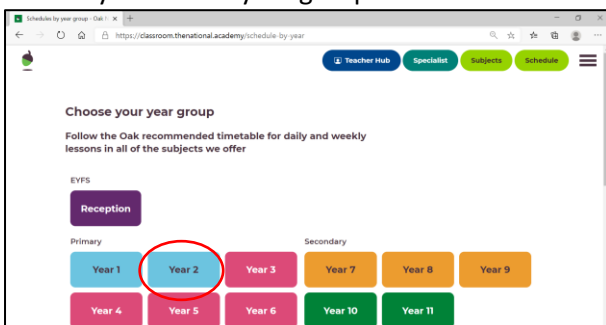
Schedules by year group - Oak N ×

https://classroom.thenational.academy/schedule-by-year

Teacher Hub
Specialist
Subjects
Schedule

Choose your year group

Follow the Oak recommended timetable for daily and weekly lessons in all of the subjects we offer

EYFS

Reception

Primary

Year 1
Year 2
Year 3
Year 4
Year 5
Year 6

Secondary

Year 7
Year 8
Year 9
Year 10
Year 11